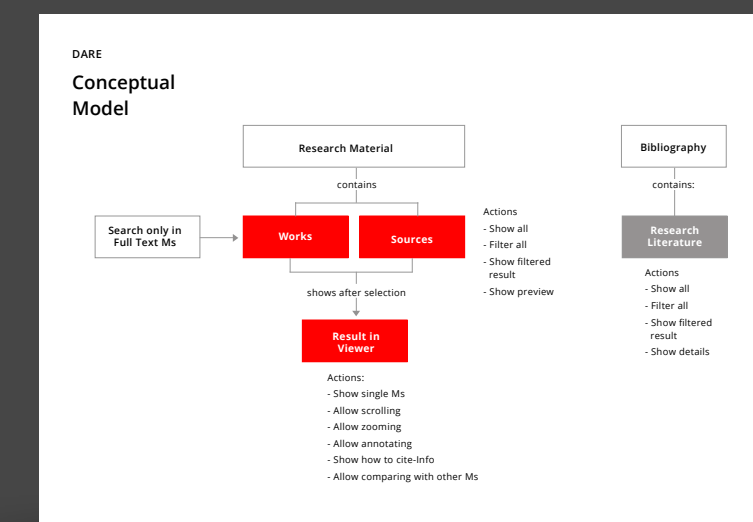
DARE

Conceptual Model

Research Material

contains

Search only in Full Text Ms

Works

Sources

Actions
- Show all
- Filter all
- Show filtered result
- Show preview

shows after selection

Result in Viewer

Actions:
- Show single Ms
- Allow scrolling
- Allow zooming
- Allow annotating
- Show how to cite-Info
- Allow comparing with other Ms

Bibliography

contains:

Research Literature

Actions
- Show all
- Filter all
- Show filtered result
- Show details